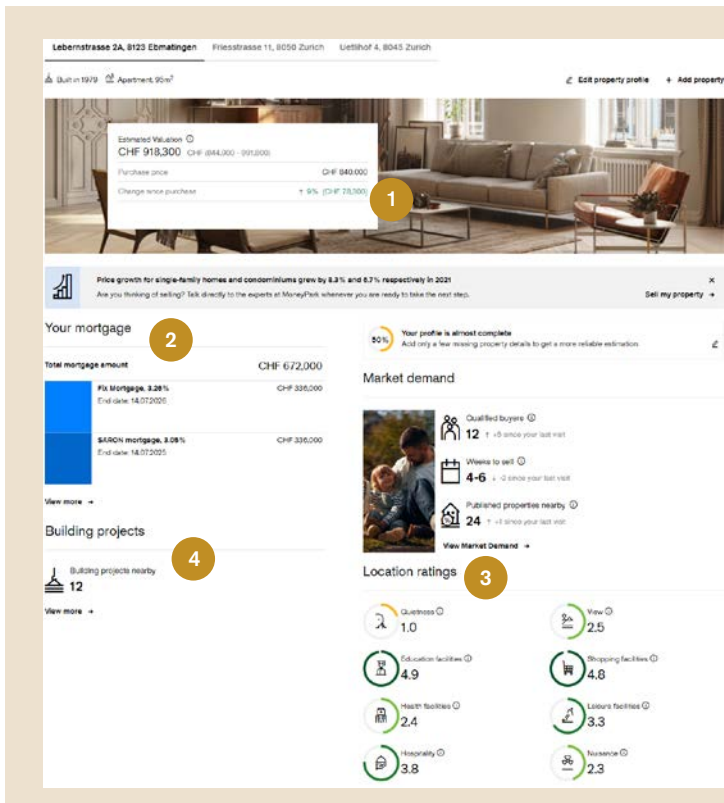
Lebernstrasse 2A, 8123 Ebmatingen Friesstrasse 11, 8050 Zurich Uetlihof 4, 8045 Zurich

Built in 1979 Apartment 95m²

Edit property profile + Add property

Estimated Valuation ⓘ
CHF 918,300 CHF (844,000 - 991,000)
Purchase price CHF 840,000
Change since purchase ↑ 9% (CHF 78,300)

1

Price growth for single-family homes and condominiums grew by 8.3% and 6.7% respectively in 2021
Are you thinking of selling? Talk directly to the experts at MoneyPark whenever you are ready to take the next step.
Sell my property →

×

Your mortgage

2

Total mortgage amount CHF 672,000

Fix Mortgage, 3.26% CHF 336,000
End date: 14.07.2020

SARON mortgage, 3.05% CHF 336,000
End date: 14.07.2025

View more →

Building projects

4

Building projects nearby
12

View more →

50% Your profile is almost complete
Add only a few missing property details to get a more reliable estimation

Market demand

Qualified buyers ⓘ
12 ↑ +5 since your last visit

Weeks to sell ⓘ
4-6 ↓ -2 since your last visit

Published properties nearby ⓘ
24 ↑ +1 since your last visit

View Market Demand →

Location ratings

3

Quietness ⓘ
1.0

View ⓘ
2.5

Education facilities ⓘ
4.9

Shopping facilities ⓘ
4.8

Health facilities ⓘ
2.4

Leisure facilities ⓘ
3.3

Hospitality ⓘ
3.8

Nuisance ⓘ
2.3